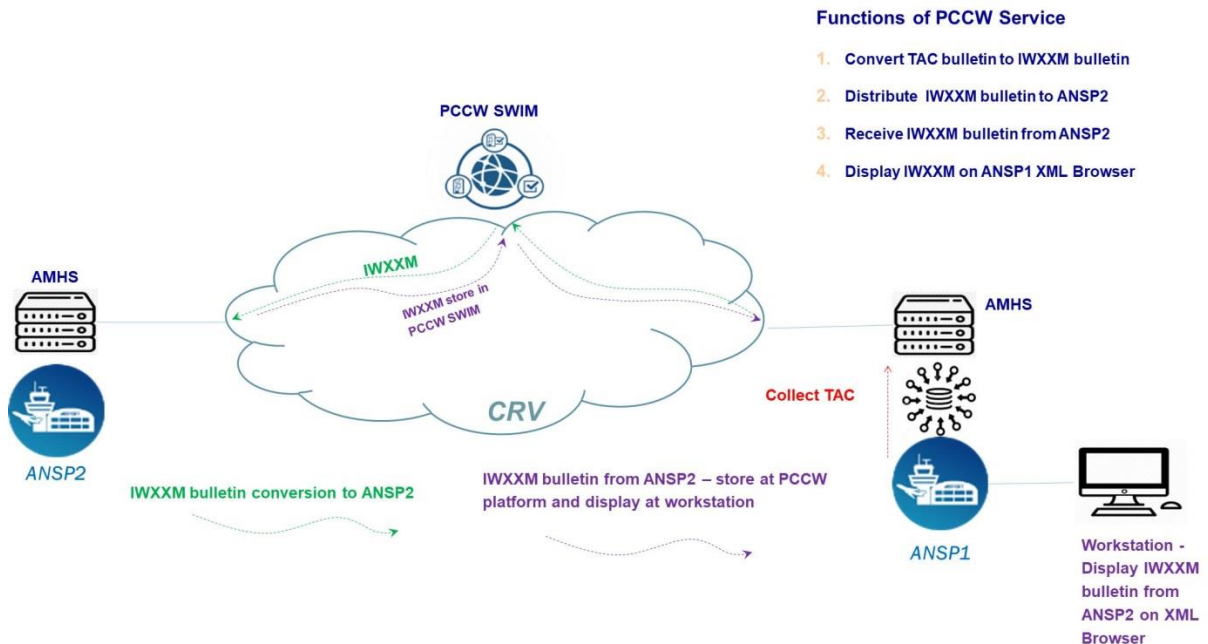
Functions of PCCW Service

1. Convert TAC bulletin to IWXXM bulletin
2. Distribute IWXXM bulletin to ANSP2
3. Receive IWXXM bulletin from ANSP2
4. Display IWXXM on ANSP1 XML Browser

PCCW SWIM

AMHS

IWXXM

IWXXM store in PCCW SWIM

AMHS

CRV

Collect TAC

ANSP2

IWXXM bulletin conversion to ANSP2

IWXXM bulletin from ANSP2 – store at PCCW platform and display at workstation

ANSP1

Workstation - Display IWXXM bulletin from ANSP2 on XML Browser